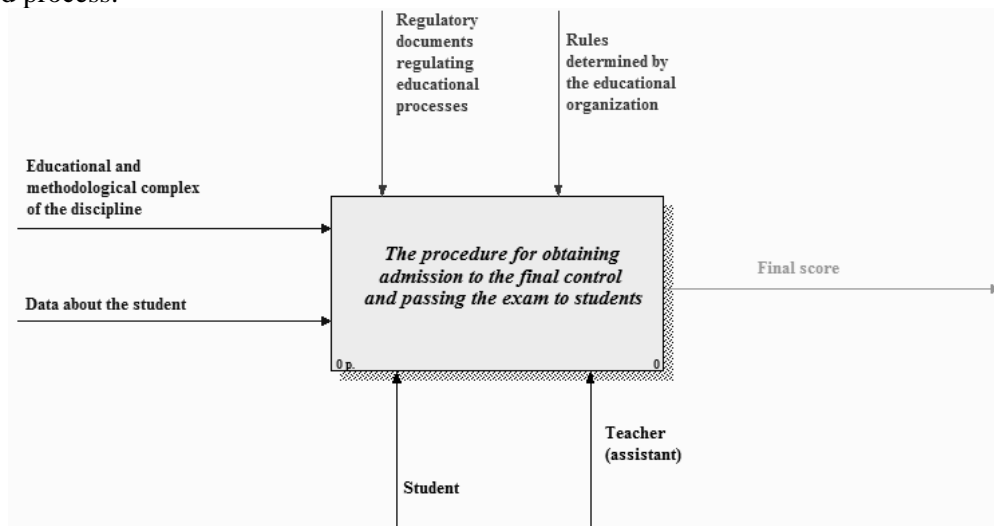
d process.

Regulatory documents regulating educational processes

Rules determined by the educational organization

Educational and methodological complex of the discipline

Data about the student

The procedure for obtaining admission to the final control and passing the exam to students

0 p.

0

Final score

Teacher (assistant)

Student